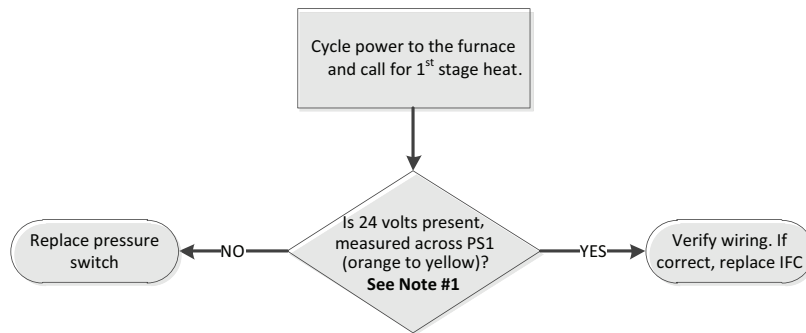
Cycle power to the furnace and call for $1^{st}$ stage heat.

Is 24 volts present, measured across PS1 (orange to yellow)? **See Note #1**

NO

Replace pressure switch

YES

Verify wiring. If correct, replace IFC